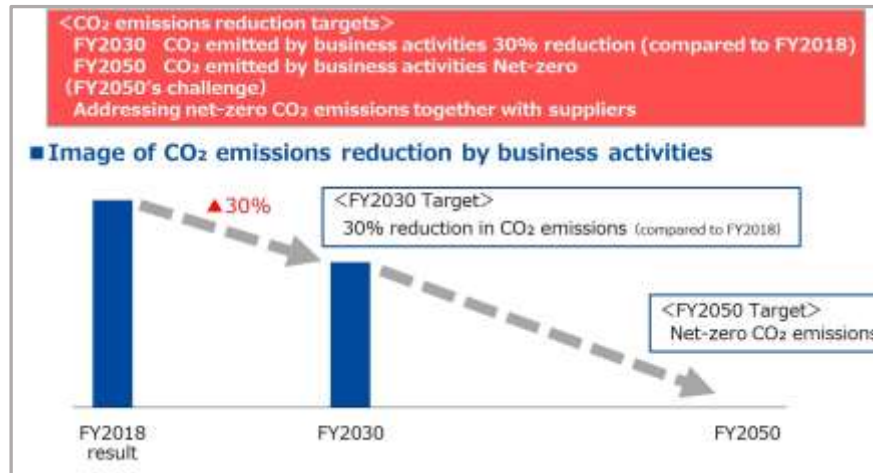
<$CO_2$ emissions reduction targets>
FY2030 $CO_2$ emitted by business activities 30% reduction (compared to FY2018)
FY2050 $CO_2$ emitted by business activities Net-zero
(FY2050's challenge)
Addressing net-zero $CO_2$ emissions together with suppliers

■Image of $CO_2$ emissions reduction by business activities

▲30%

<FY2030 Target>
30% reduction in $CO_2$ emissions (compared to FY2018)

<FY2050 Target>
Net-zero $CO_2$ emissions

FY2018 result

FY2030

FY2050